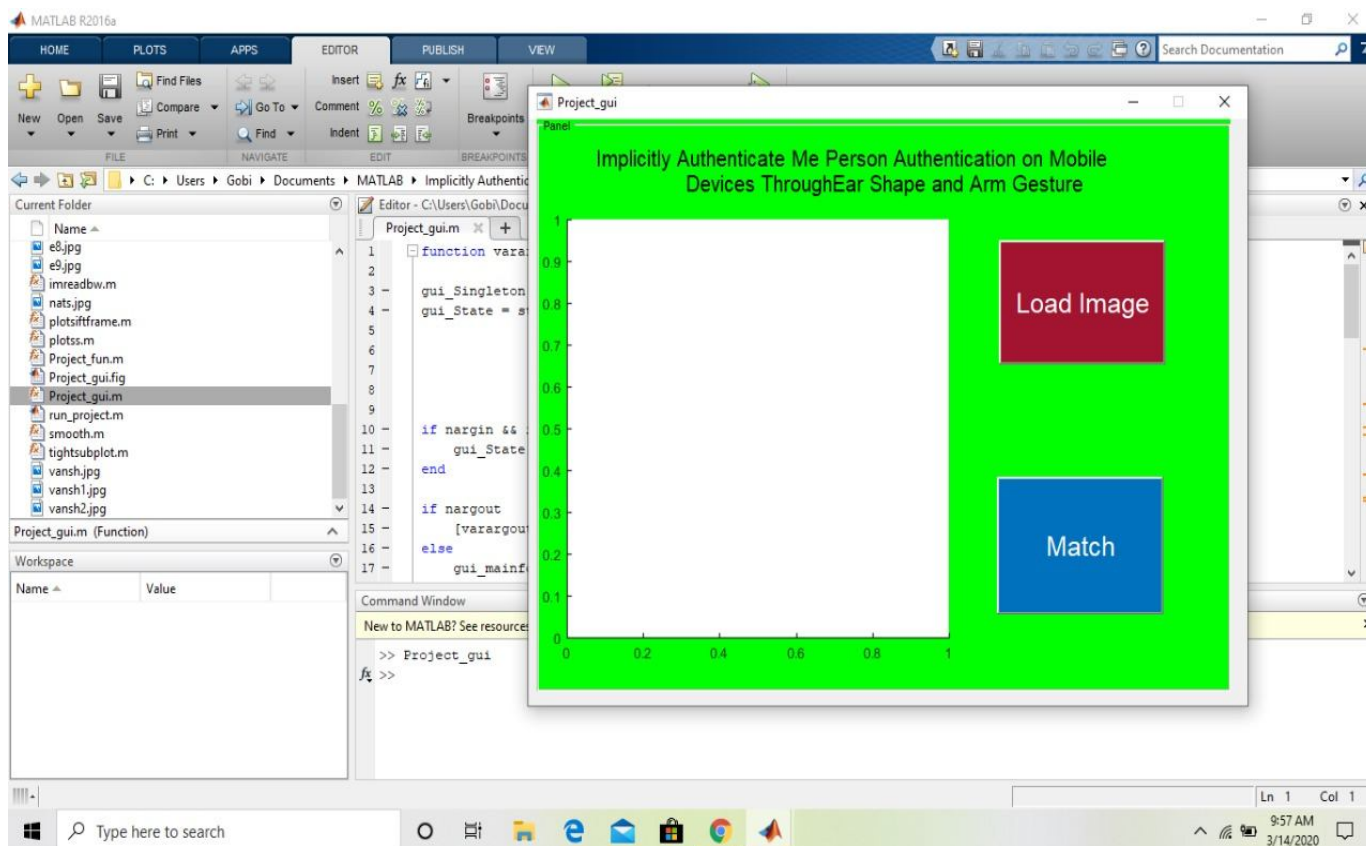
MATLAB R2016a

HOME PLOTS APPS EDITOR PUBLISH VIEW

Search Documentation

New Open Save
Find Files
Compare
Print
FILE
Go To
Find
NAVIGATE
Insert
Comment
Indent
EDIT
Breakpoints
BREAKPOINTS

C: ▸ Users ▸ Gobi ▸ Documents ▸ MATLAB ▸ Implicitly Authentic

Current Folder
Name
e8.jpg
e9.jpg
imreadbw.m
nats.jpg
plotsiftframe.m
plotss.m
Project_fun.m
Project_gui.fig
Project_gui.m
run_project.m
smooth.m
tightsubplot.m
vansh.jpg
vansh1.jpg
vansh2.jpg
Project_gui.m (Function)

Workspace
Name Value

Editor - C:\Users\Gobi\Docu
Project_gui.m
1 function vara
2
3 - gui_Singleton
4 - gui_State = s
5
6
7
8
9
10 - if nargin &&
11 - gui_State
12 - end
13
14 - if nargout
15 - [varargout
16 - else
17 - gui_mainf

Command Window
New to MATLAB? See resources
>> Project_gui
fx >>

Project_gui
Panel
Implicitly Authenticate Me Person Authentication on Mobile Devices ThroughEar Shape and Arm Gesture

1
0.9
0.8
0.7
0.6
0.5
0.4
0.3
0.2
0.1
0
0 0.2 0.4 0.6 0.8 1

Load Image

Match

Ln 1 Col 1

Type here to search

9:57 AM
3/14/2020